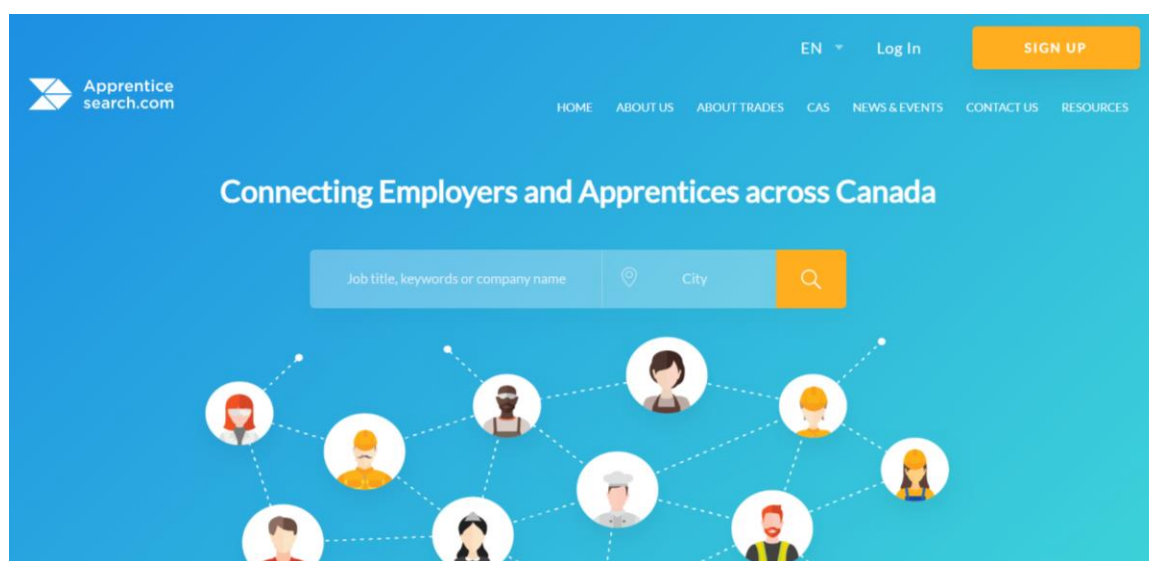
EN Log In SIGN UP

Apprentice search.com

HOME ABOUT US ABOUT TRADES CAS NEWS & EVENTS CONTACT US RESOURCES

Connecting Employers and Apprentices across Canada

Job title, keywords or company name City